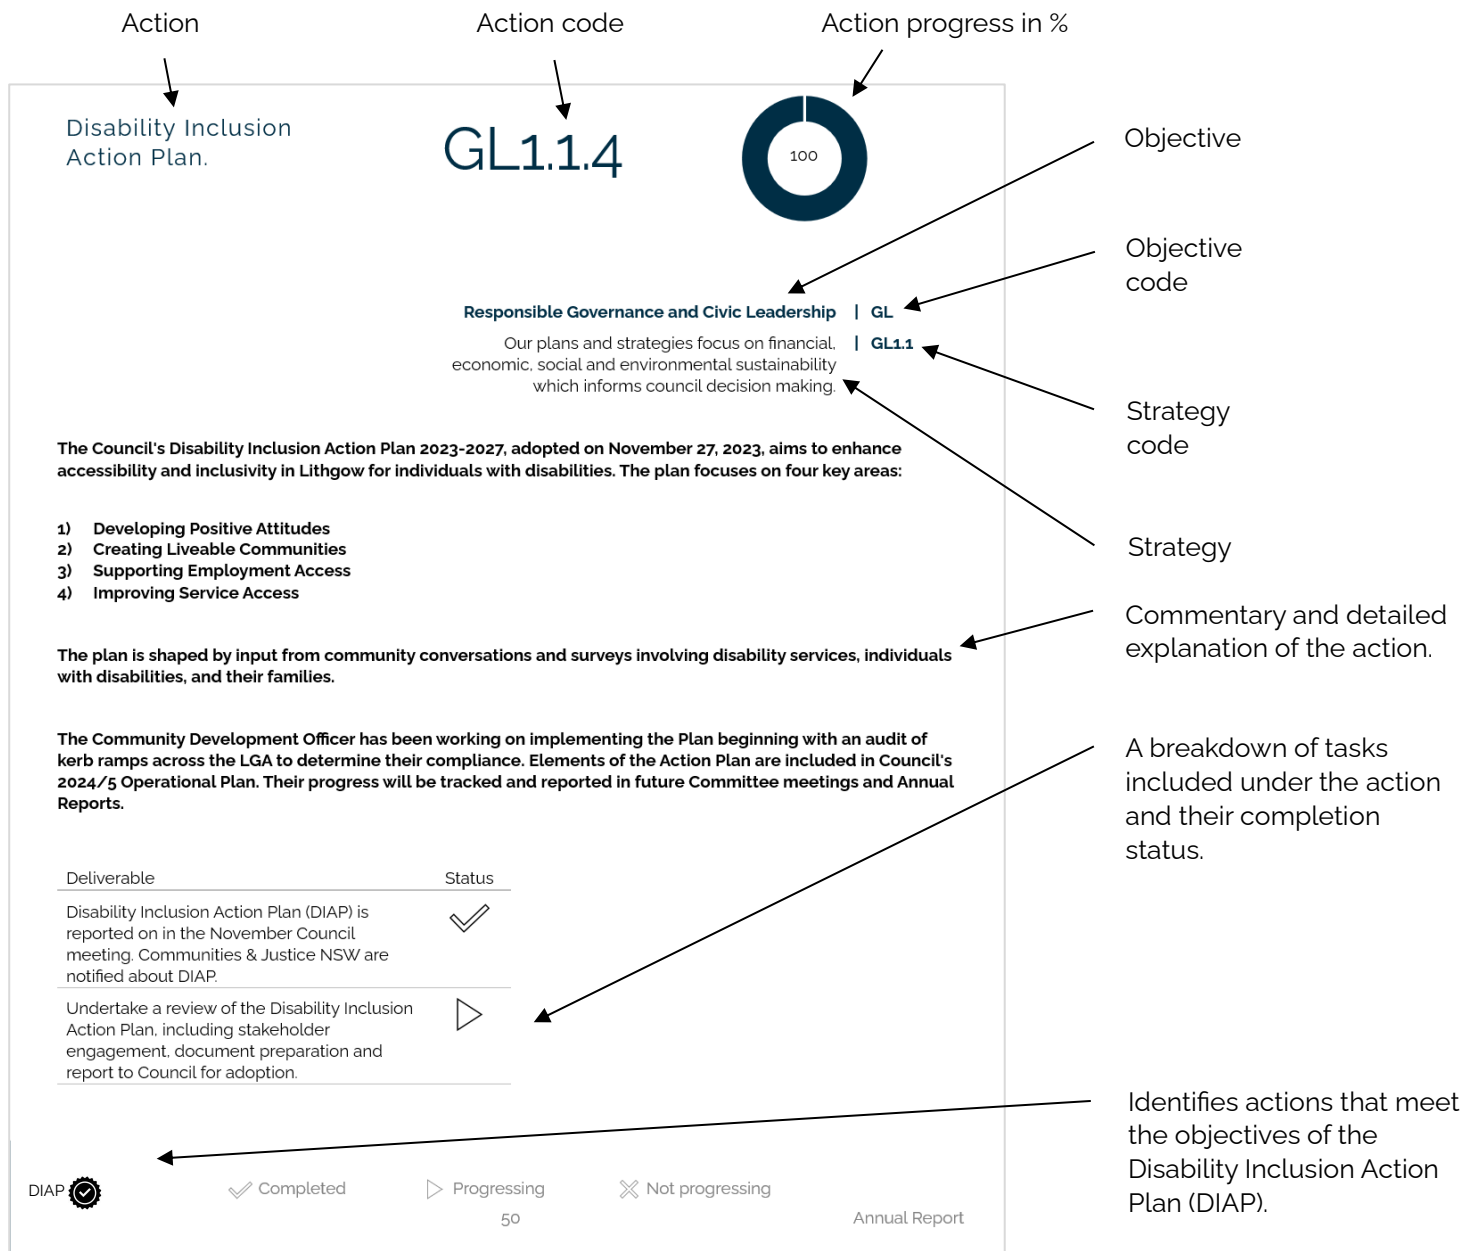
Action

Action code

Action progress in %

Disability Inclusion Action Plan.

GL1.1.4

100

Objective

Objective code

Responsible Governance and Civic Leadership | GL

Our plans and strategies focus on financial, economic, social and environmental sustainability which informs council decision making. | GL1.1

Strategy code

Strategy

The Council's Disability Inclusion Action Plan 2023-2027, adopted on November 27, 2023, aims to enhance accessibility and inclusivity in Lithgow for individuals with disabilities. The plan focuses on four key areas:

1) Developing Positive Attitudes
2) Creating Liveable Communities
3) Supporting Employment Access
4) Improving Service Access

Commentary and detailed explanation of the action.

The plan is shaped by input from community conversations and surveys involving disability services, individuals with disabilities, and their families.

The Community Development Officer has been working on implementing the Plan beginning with an audit of kerb ramps across the LGA to determine their compliance. Elements of the Action Plan are included in Council's 2024/5 Operational Plan. Their progress will be tracked and reported in future Committee meetings and Annual Reports.

A breakdown of tasks included under the action and their completion status.

| Deliverable | Status |
|---|---|
| Disability Inclusion Action Plan (DIAP) is reported on in the November Council meeting. Communities & Justice NSW are notified about DIAP. | ✓ |
| Undertake a review of the Disability Inclusion Action Plan, including stakeholder engagement, document preparation and report to Council for adoption. | ▷ |

Identifies actions that meet the objectives of the Disability Inclusion Action Plan (DIAP).

DIAP

Completed

Progressing

Not progressing

50

Annual Report